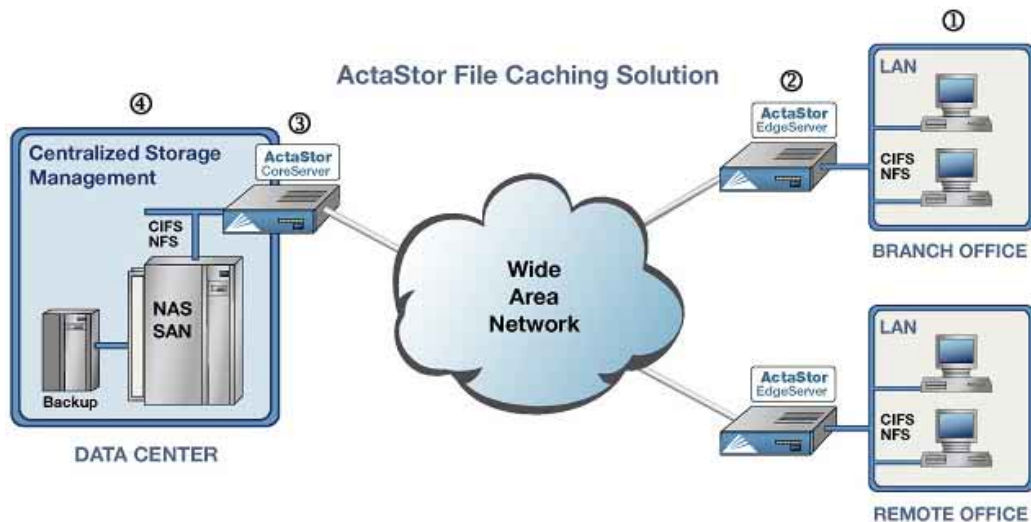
ActaStor File Caching Solution

④

Centralized Storage Management

③

ActaStor CoreServer

CIFS NFS

NAS SAN

Backup

DATA CENTER

Wide Area Network

②

ActaStor EdgeServer

①

LAN

CIFS NFS

BRANCH OFFICE

ActaStor EdgeServer

LAN

CIFS NFS

REMOTE OFFICE